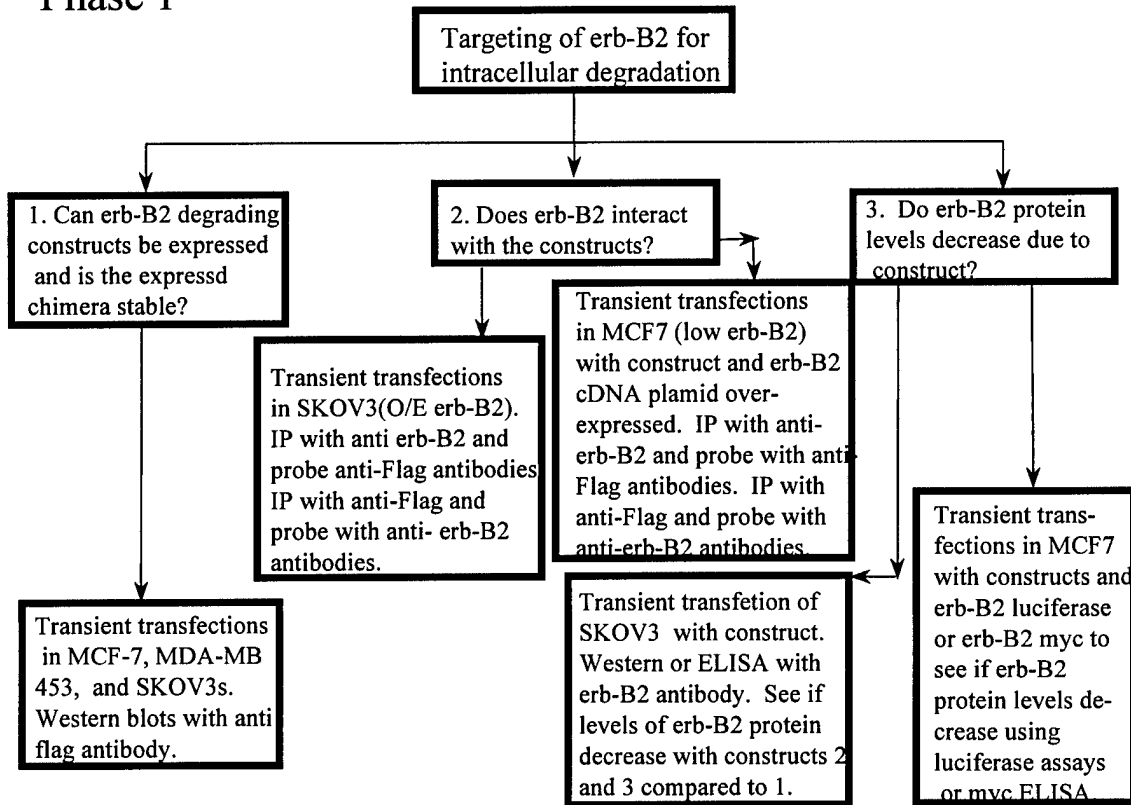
Phase I

Targeting of erb-B2 for intracellular degradation

1. Can erb-B2 degrading constructs be expressed and is the expressd chimera stable?

2. Does erb-B2 interact with the constructs?

3. Do erb-B2 protein levels decrease due to construct?

Transient transfections in SKOV3(O/E erb-B2). IP with anti erb-B2 and probe anti-Flag antibodies IP with anti-Flag and probe with anti- erb-B2 antibodies.

Transient transfections in MCF7 (low erb-B2) with construct and erb-B2 cDNA plamid overexpressed. IP with anti-erb-B2 and probe with anti-Flag antibodies. IP with anti-Flag and probe with anti-erb-B2 antibodies.

Transient transfections in MCF-7, MDA-MB 453, and SKOV3s. Western blots with anti flag antibody.

Transient transfetion of SKOV3 with construct. Western or ELISA with erb-B2 antibody. See if levels of erb-B2 protein decrease with constructs 2 and 3 compared to 1.

Transient transfections in MCF7 with constructs and erb-B2 luciferase or erb-B2 myc to see if erb-B2 protein levels decrease using luciferase assays or myc ELISA.